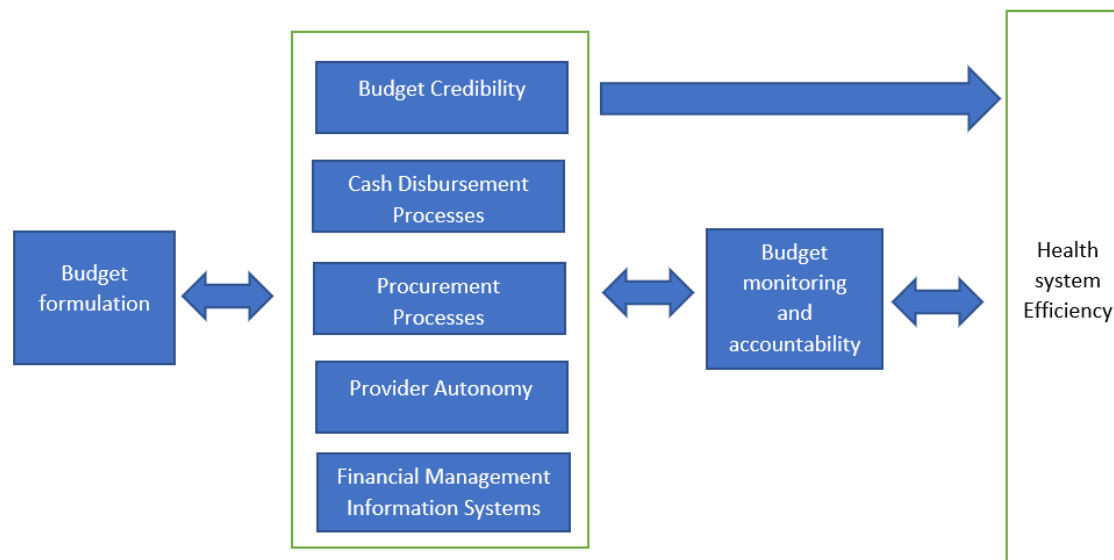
Budget formulation

Budget Credibility

Cash Disbursement Processes

Procurement Processes

Provider Autonomy

Financial Management Information Systems

Budget monitoring and accountability

Health system Efficiency